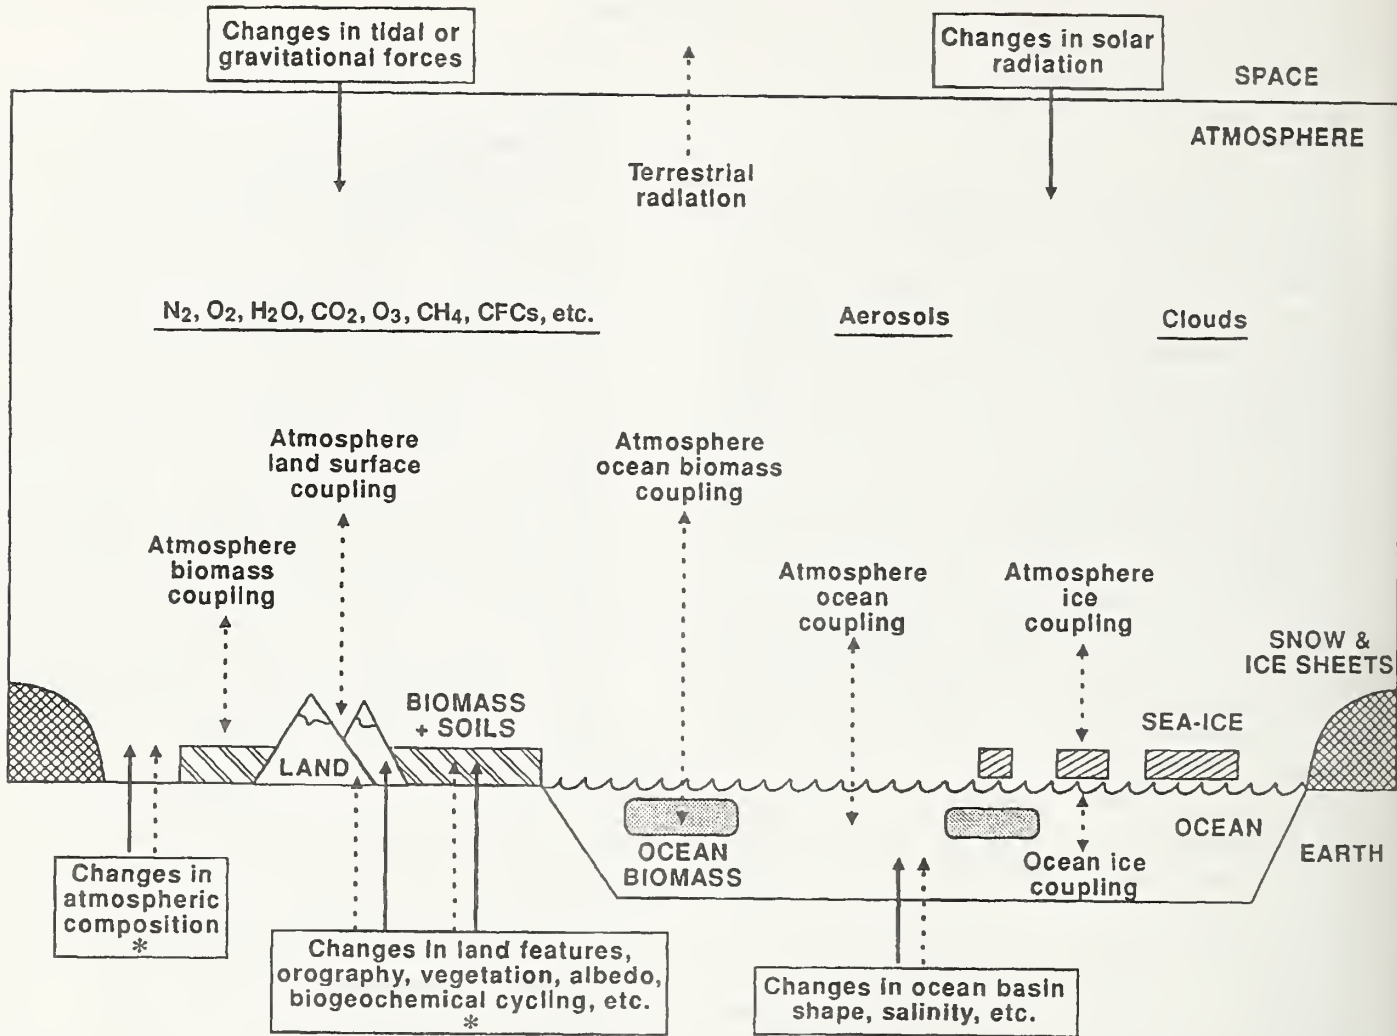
Changes in tidal or gravitational forces

Terrestrial radiation

Changes in solar radiation

SPACE

ATMOSPHERE

$N_2$, $O_2$, $H_2O$, $CO_2$, $O_3$, $CH_4$, CFCs, etc.

Aerosols

Clouds

Atmosphere land surface coupling

Atmosphere ocean biomass coupling

Atmosphere biomass coupling

Atmosphere ocean coupling

Atmosphere ice coupling

SNOW & ICE SHEETS

BIOMASS + SOILS

LAND

SEA-ICE

OCEAN

OCEAN BIOMASS

Ocean ice coupling

EARTH

Changes in atmospheric composition
*

Changes in land features, orography, vegetation, albedo, biogeochemical cycling, etc.
*

Changes in ocean basin shape, salinity, etc.